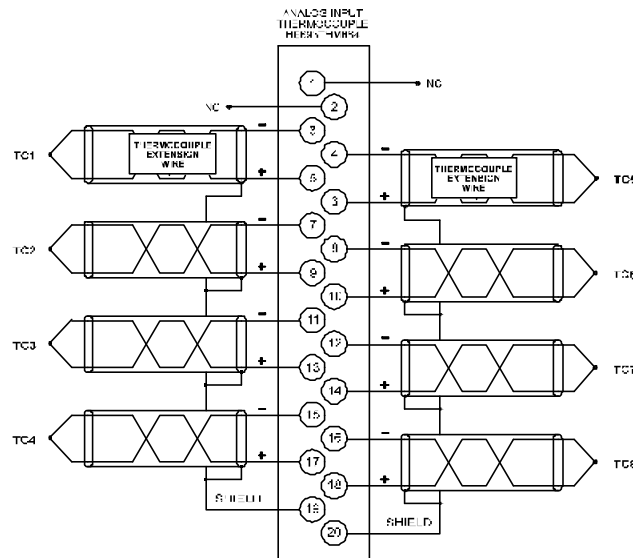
ANALOG INPUT
THERMOCOUPLE
HE693THM884

1
NC
NC
2
3
-
TC1
THERMOCOUPLE
EXTENSION
WIRE
+
5
4
-
THERMOCOUPLE
EXTENSION
WIRE
TC5
6
+
7
-
TC2
9
+
8
-
TC6
10
+
11
-
TC3
13
+
12
-
TC7
14
+
15
-
TC4
17
+
16
-
TC8
18
+
SHIELD
19
20
SHIELD